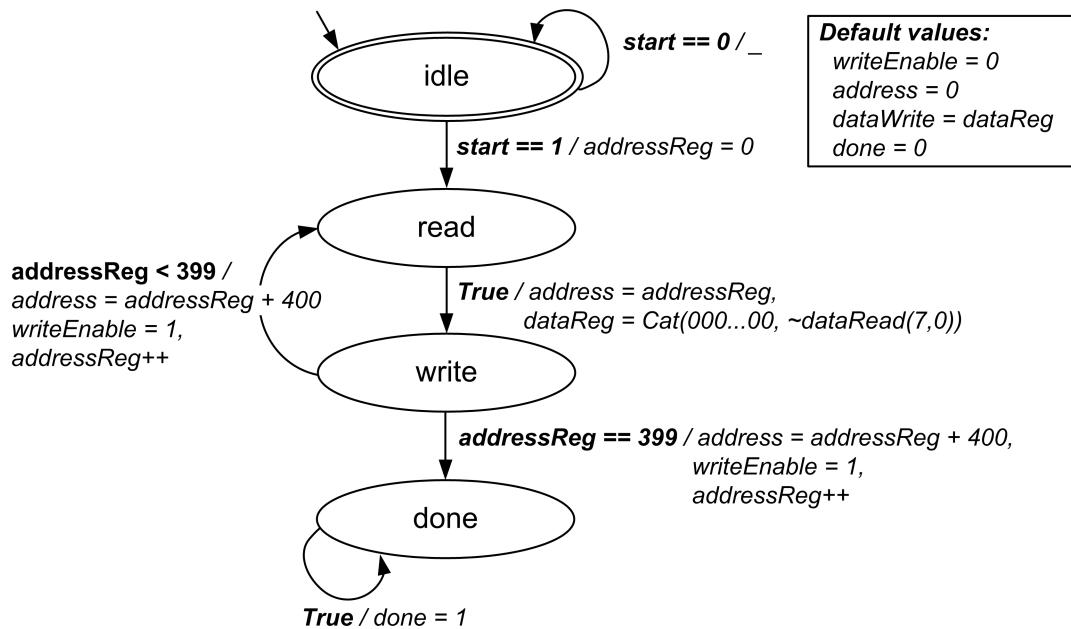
start == 0 / _

Default values:
writeEnable = 0
address = 0
dataWrite = dataReg
done = 0

idle

start == 1 / addressReg = 0

read

addressReg < 399 /
address = addressReg + 400
writeEnable = 1,
addressReg++

True / address = addressReg,
dataReg = Cat(000...00, ~dataRead(7,0))

write

addressReg == 399 / address = addressReg + 400,
writeEnable = 1,
addressReg++

done

True / done = 1